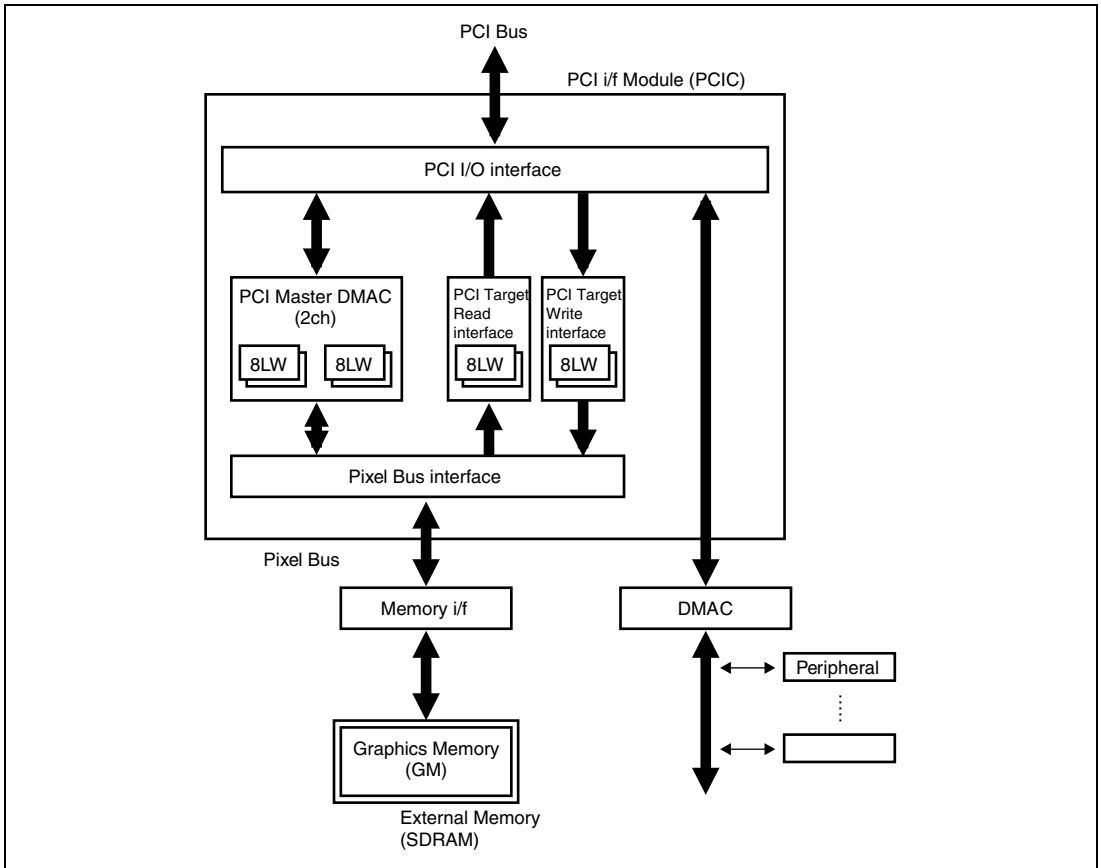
PCI Bus

PCI i/f Module (PCIC)

PCI I/O interface

PCI Master DMAC (2ch)

8LW

8LW

PCI Target Read interface

8LW

PCI Target Write interface

8LW

Pixel Bus interface

Pixel Bus

Memory i/f

DMAC

Peripheral

Graphics Memory (GM)

External Memory (SDRAM)